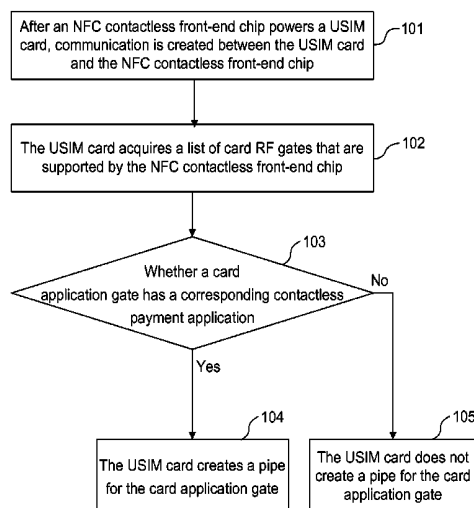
After an NFC contactless front-end chip powers a USIM card, communication is created between the USIM card and the NFC contactless front-end chip

101

The USIM card acquires a list of card RF gates that are supported by the NFC contactless front-end chip

102

103

Whether a card application gate has a corresponding contactless payment application

No

Yes

104

The USIM card creates a pipe for the card application gate

105

The USIM card does not create a pipe for the card application gate